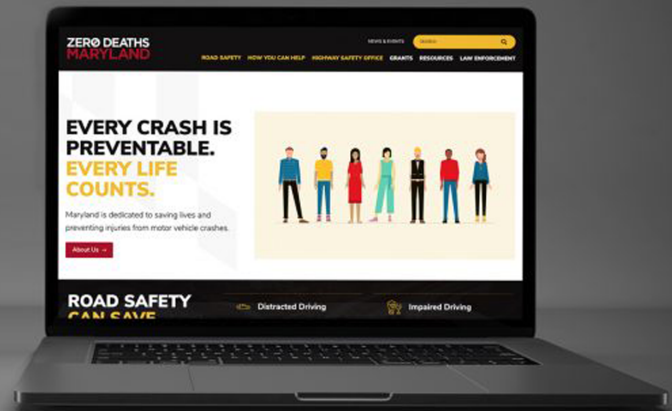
ZERO DEATHS MARYLAND

NEWS & EVENTS

SEARCH

ROAD SAFETY HOW YOU CAN HELP HIGHWAY SAFETY OFFICE GRANTS RESOURCES LAW ENFORCEMENT

EVERY CRASH IS PREVENTABLE. EVERY LIFE COUNTS.

Maryland is dedicated to saving lives and preventing injuries from motor vehicle crashes.

About Us →

ROAD SAFETY CAN SAVE

Distracted Driving

Impaired Driving